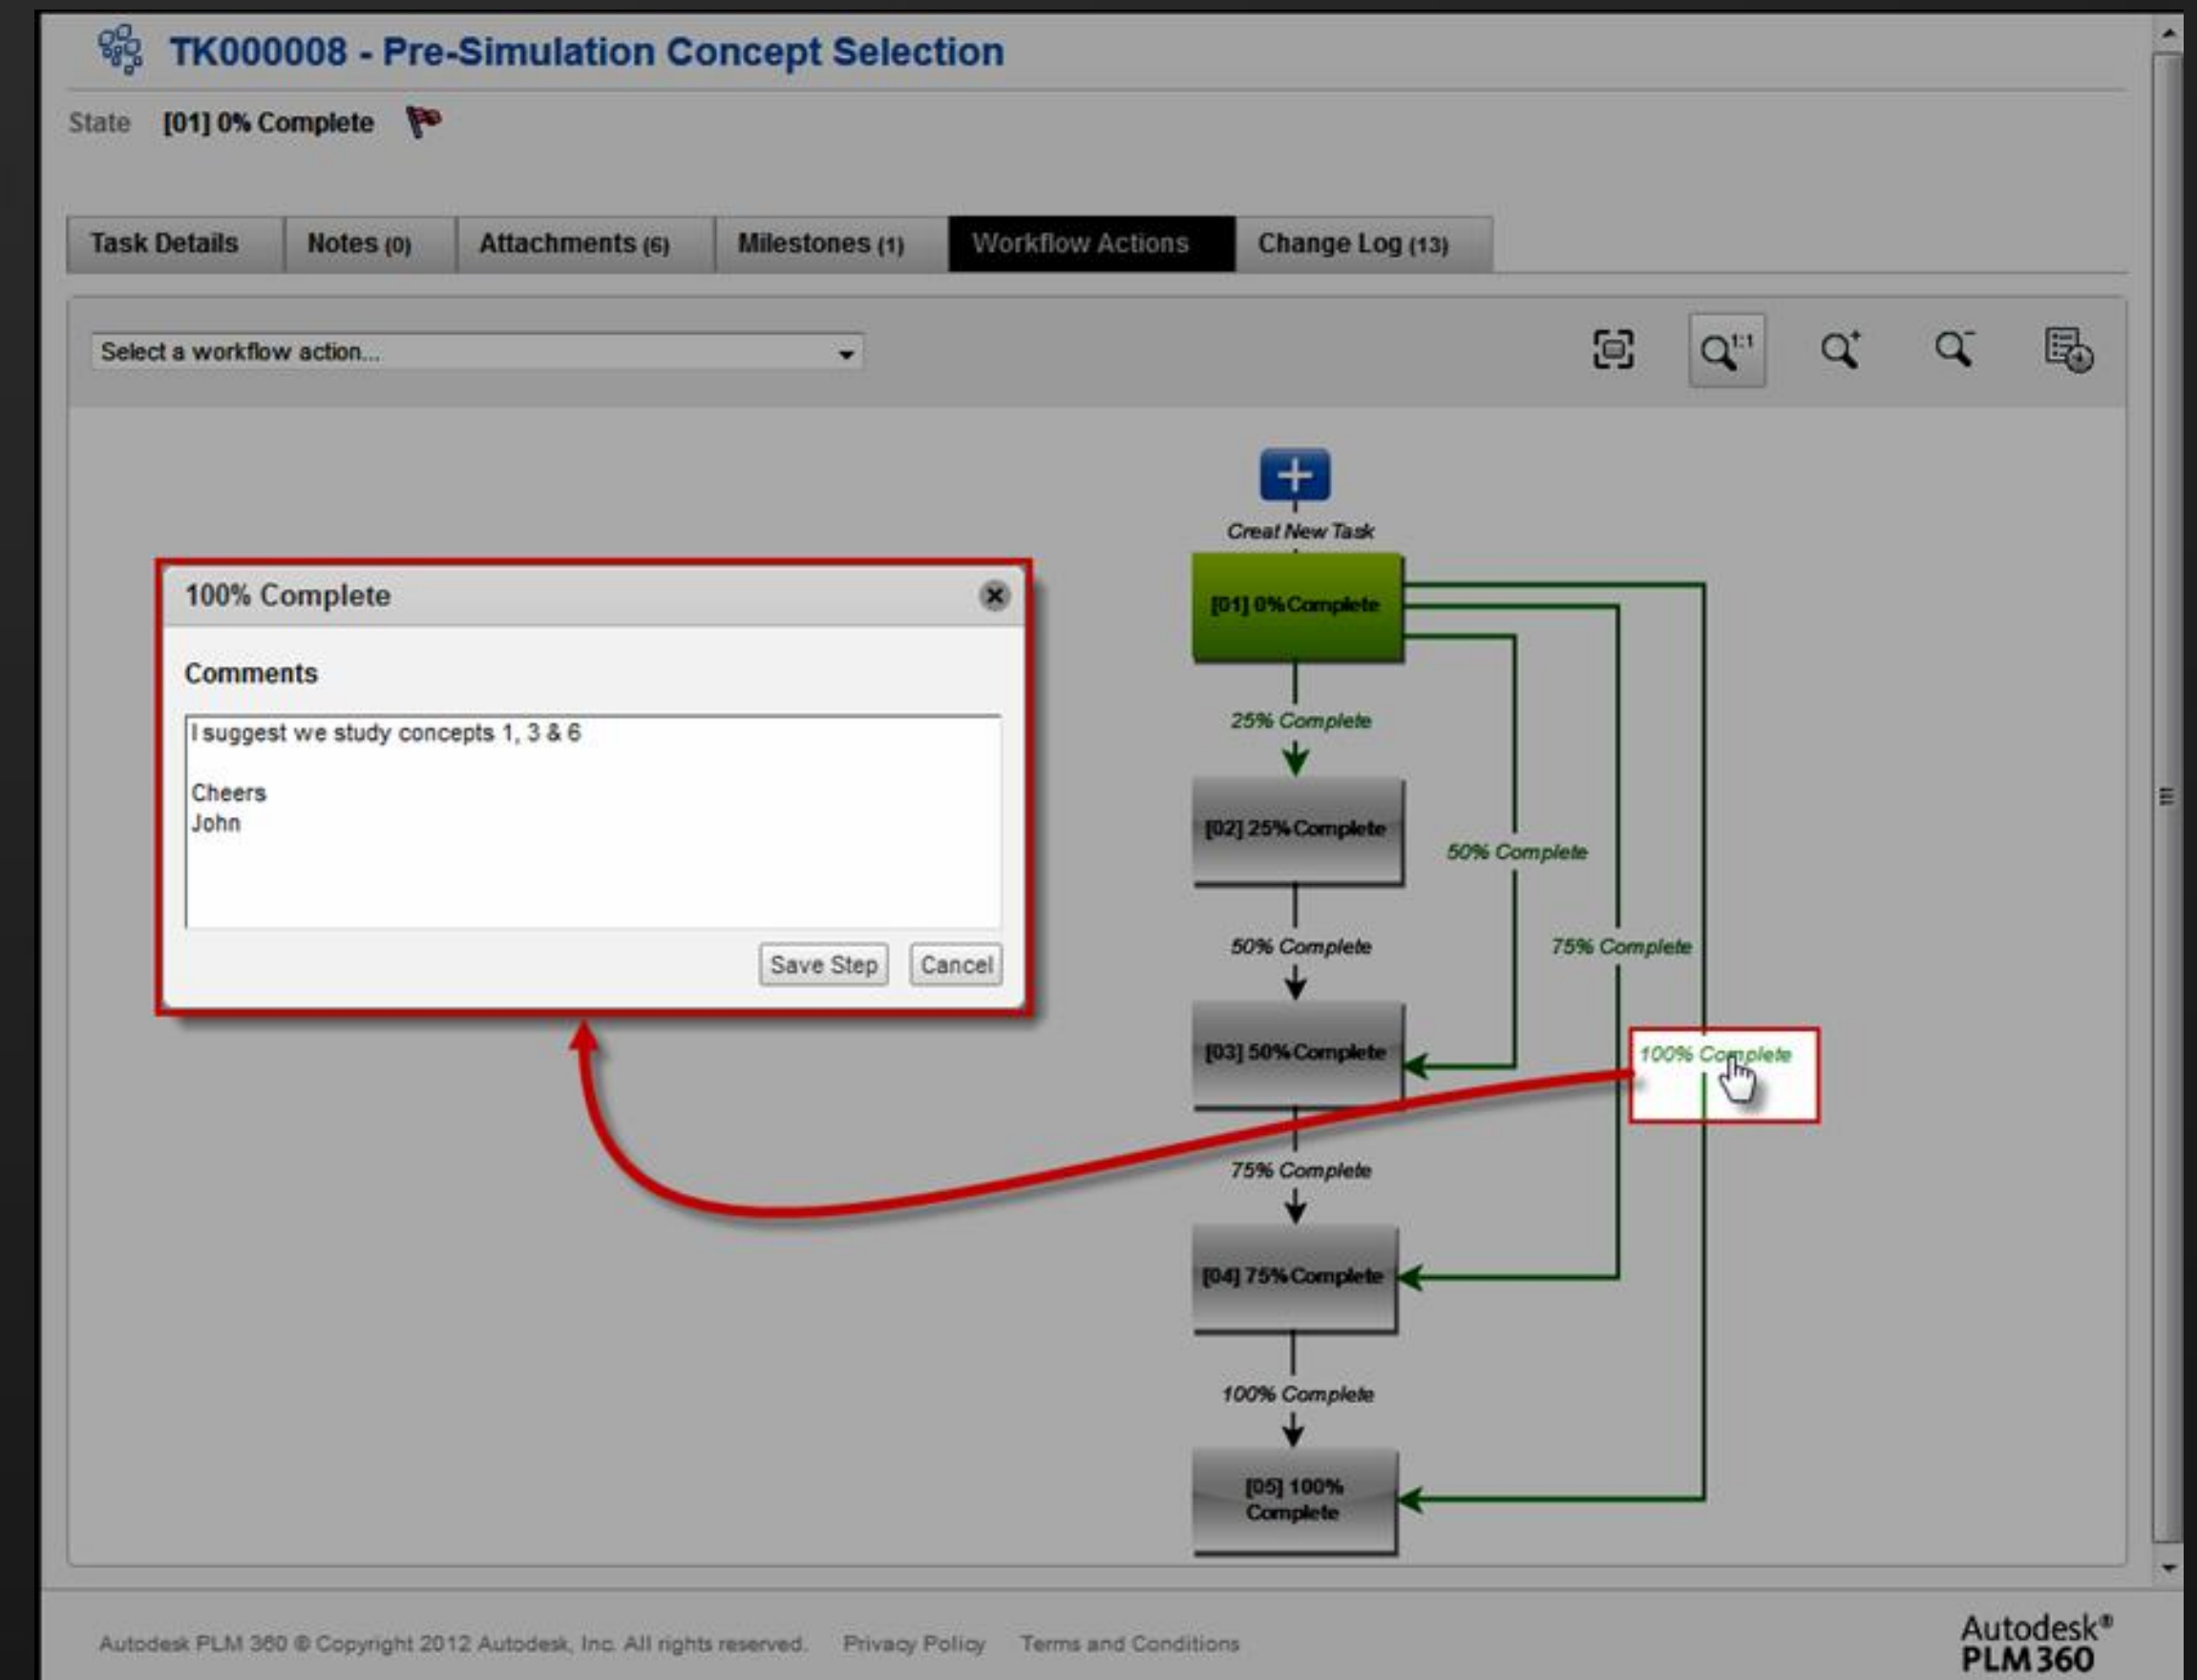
TK000008 - Pre-Simulation Concept Selection

State [01] 0% Complete

Task Details | Notes (0) | Attachments (6) | Milestones (1) | Workflow Actions | Change Log (13)

Select a workflow action...

100% Complete

Comments

I suggest we study concepts 1, 3 & 6

Cheers
John

Save Step Cancel

Creat New Task

[01] 0% Complete

25% Complete

[02] 25% Complete

50% Complete

50% Complete

75% Complete

[03] 50% Complete

100% Complete

75% Complete

[04] 75% Complete

100% Complete

[05] 100% Complete

Autodesk PLM 360 © Copyright 2012 Autodesk, Inc. All rights reserved. Privacy Policy Terms and Conditions

Autodesk® PLM 360